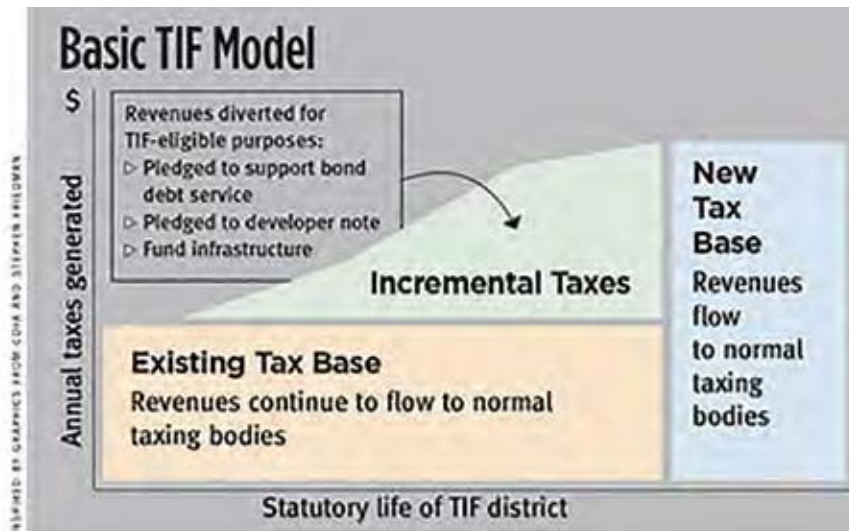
Basic TIF Model

$

Revenues diverted for TIF-eligible purposes:
▷ Pledged to support bond debt service
▷ Pledged to developer note
▷ Fund infrastructure

Incremental Taxes

New Tax Base
Revenues flow to normal taxing bodies

Existing Tax Base
Revenues continue to flow to normal taxing bodies

Annual taxes generated

Statutory life of TIF district

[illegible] BY GRAPHICS FROM COOK AND STEPHEN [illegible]